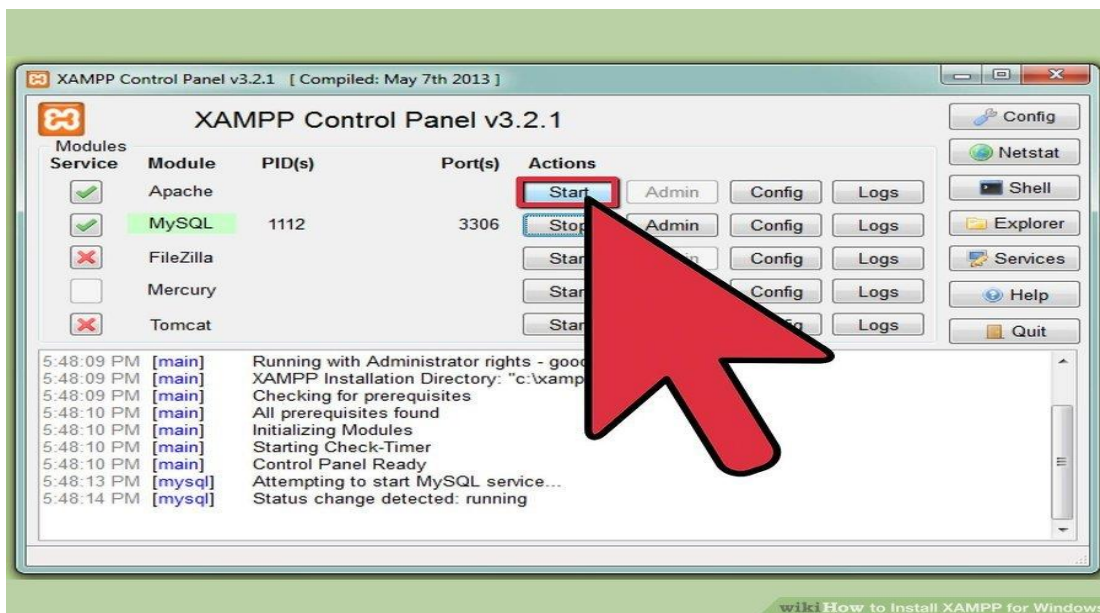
XAMPP Control Panel v3.2.1 [ Compiled: May 7th 2013 ]

XAMPP Control Panel v3.2.1

Config
Netstat
Shell
Explorer
Services
Help
Quit

Modules
Service

| Module | PID(s) | Port(s) | Actions | | | |
|---|---|---|---|---|---|---|
| Apache | | | Start | Admin | Config | Logs |
| MySQL | 1112 | 3306 | Stop | Admin | Config | Logs |
| FileZilla | | | Star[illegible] | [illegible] | Config | Logs |
| Mercury | | | Star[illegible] | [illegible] | Config | Logs |
| Tomcat | | | Star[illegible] | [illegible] | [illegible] | Logs |

5:48:09 PM [main] Running with Administrator rights - goo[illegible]
5:48:09 PM [main] XAMPP Installation Directory: "c:\xamp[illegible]
5:48:09 PM [main] Checking for prerequisites
5:48:10 PM [main] All prerequisites found
5:48:10 PM [main] Initializing Modules
5:48:10 PM [main] Starting Check-Timer
5:48:10 PM [main] Control Panel Ready
5:48:13 PM [mysql] Attempting to start MySQL service...
5:48:14 PM [mysql] Status change detected: running

wikiHow to Install XAMPP for Window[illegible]